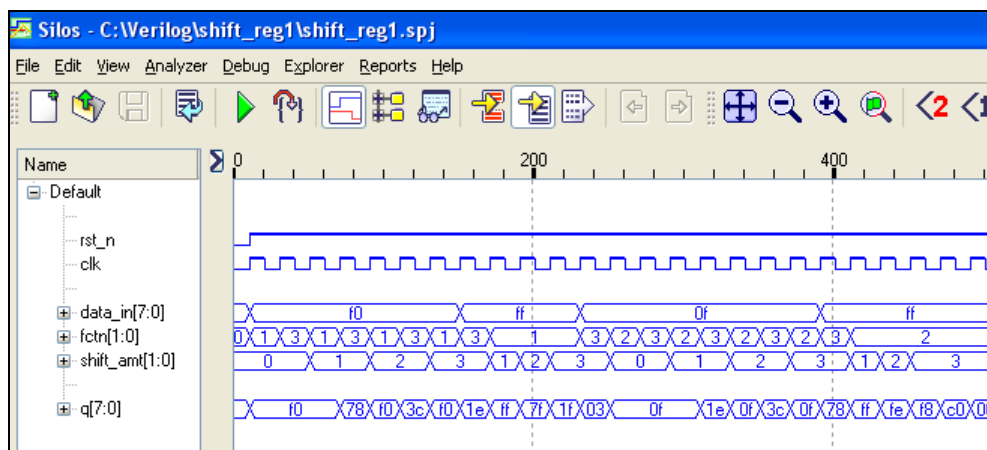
Silos - C:\Verilog\shift_reg1\shift_reg1.spj

File Edit View Analyzer Debug Explorer Reports Help

2

Name
Default
rst_n
clk
data_in[7:0]
fctn[1:0]
shift_amt[1:0]
q[7:0]

0 200 400

f0 ff 0f ff
0 1 3 1 3 1 3 1 3 1 3 2 3 2 3 2 3 2 3 2
0 1 2 3 1 2 3 0 1 2 3 1 2 3
f0 78 f0 3c f0 1e ff 7f 1f 03 0f 1e 0f 3c 0f 78 ff fe f8 c0 0